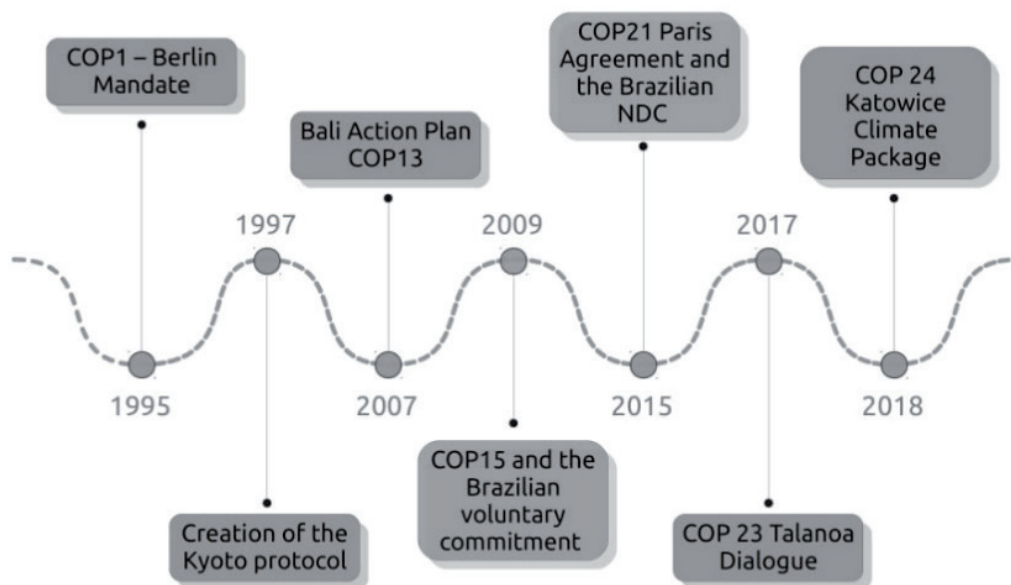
COP1 – Berlin Mandate

1995

1997

Creation of the Kyoto protocol

Bali Action Plan COP13

2007

2009

COP15 and the Brazilian voluntary commitment

COP21 Paris Agreement and the Brazilian NDC

2015

2017

COP 23 Talanoa Dialogue

COP 24 Katowice Climate Package

2018